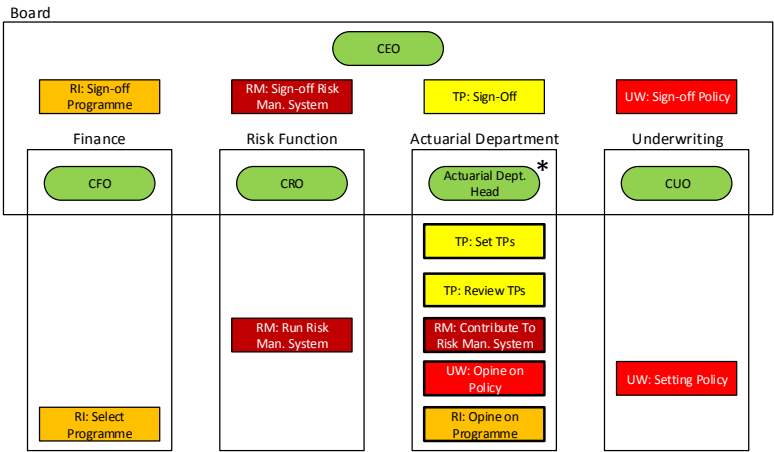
Board

CEO

RI: Sign-off Programme

RM: Sign-off Risk Man. System

TP: Sign-Off

UW: Sign-off Policy

Finance

CFO

RI: Select Programme

Risk Function

CRO

RM: Run Risk Man. System

Actuarial Department

Actuarial Dept. Head

*

TP: Set TPs

TP: Review TPs

RM: Contribute To Risk Man. System

UW: Opine on Policy

RI: Opine on Programme

Underwriting

CUO

UW: Setting Policy